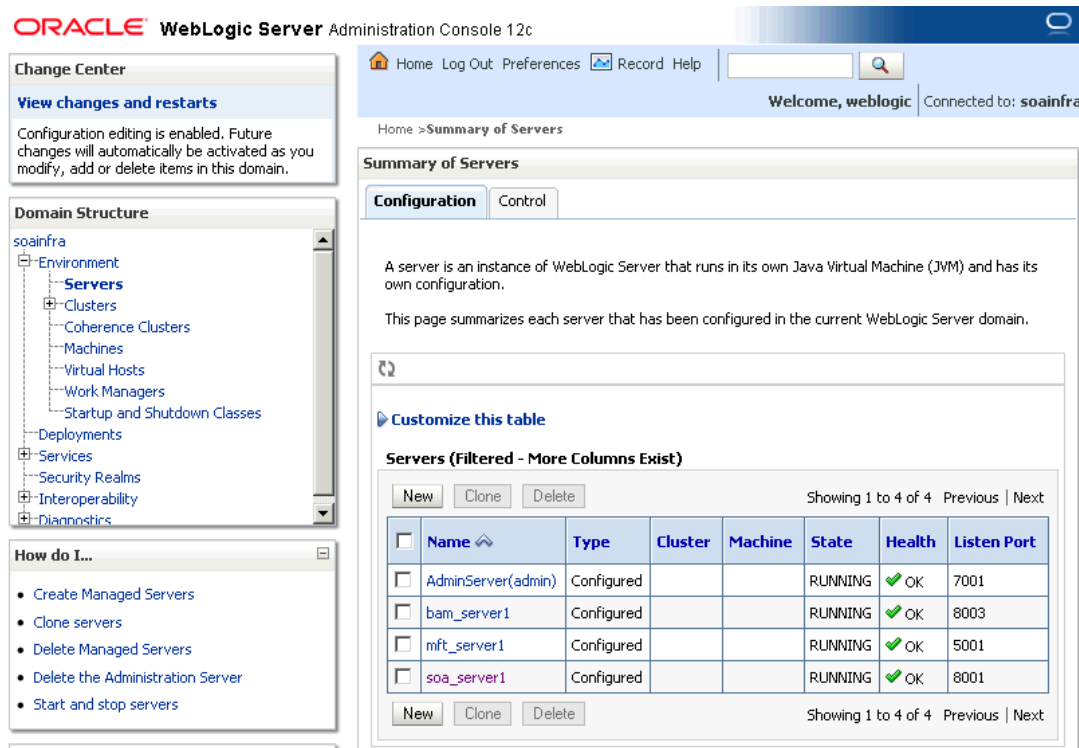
ORACLE WebLogic Server Administration Console 12c

Change Center

View changes and restarts

Configuration editing is enabled. Future changes will automatically be activated as you modify, add or delete items in this domain.

Domain Structure

soainfra
Environment
Servers
Clusters
Coherence Clusters
Machines
Virtual Hosts
Work Managers
Startup and Shutdown Classes
Deployments
Services
Security Realms
Interoperability
Diagnostics

How do I...

• Create Managed Servers
• Clone servers
• Delete Managed Servers
• Delete the Administration Server
• Start and stop servers

Home Log Out Preferences Record Help

Welcome, weblogic | Connected to: soainfra

Home >Summary of Servers

Summary of Servers

Configuration | Control

A server is an instance of WebLogic Server that runs in its own Java Virtual Machine (JVM) and has its own configuration.

This page summarizes each server that has been configured in the current WebLogic Server domain.

Customize this table

Servers (Filtered - More Columns Exist)

New | Clone | Delete

Showing 1 to 4 of 4 Previous | Next

| | Name | Type | Cluster | Machine | State | Health | Listen Port |
|---|---|---|---|---|---|---|---|
| | AdminServer(admin) | Configured | | | RUNNING | OK | 7001 |
| | bam_server1 | Configured | | | RUNNING | OK | 8003 |
| | mft_server1 | Configured | | | RUNNING | OK | 5001 |
| | soa_server1 | Configured | | | RUNNING | OK | 8001 |

New | Clone | Delete

Showing 1 to 4 of 4 Previous | Next